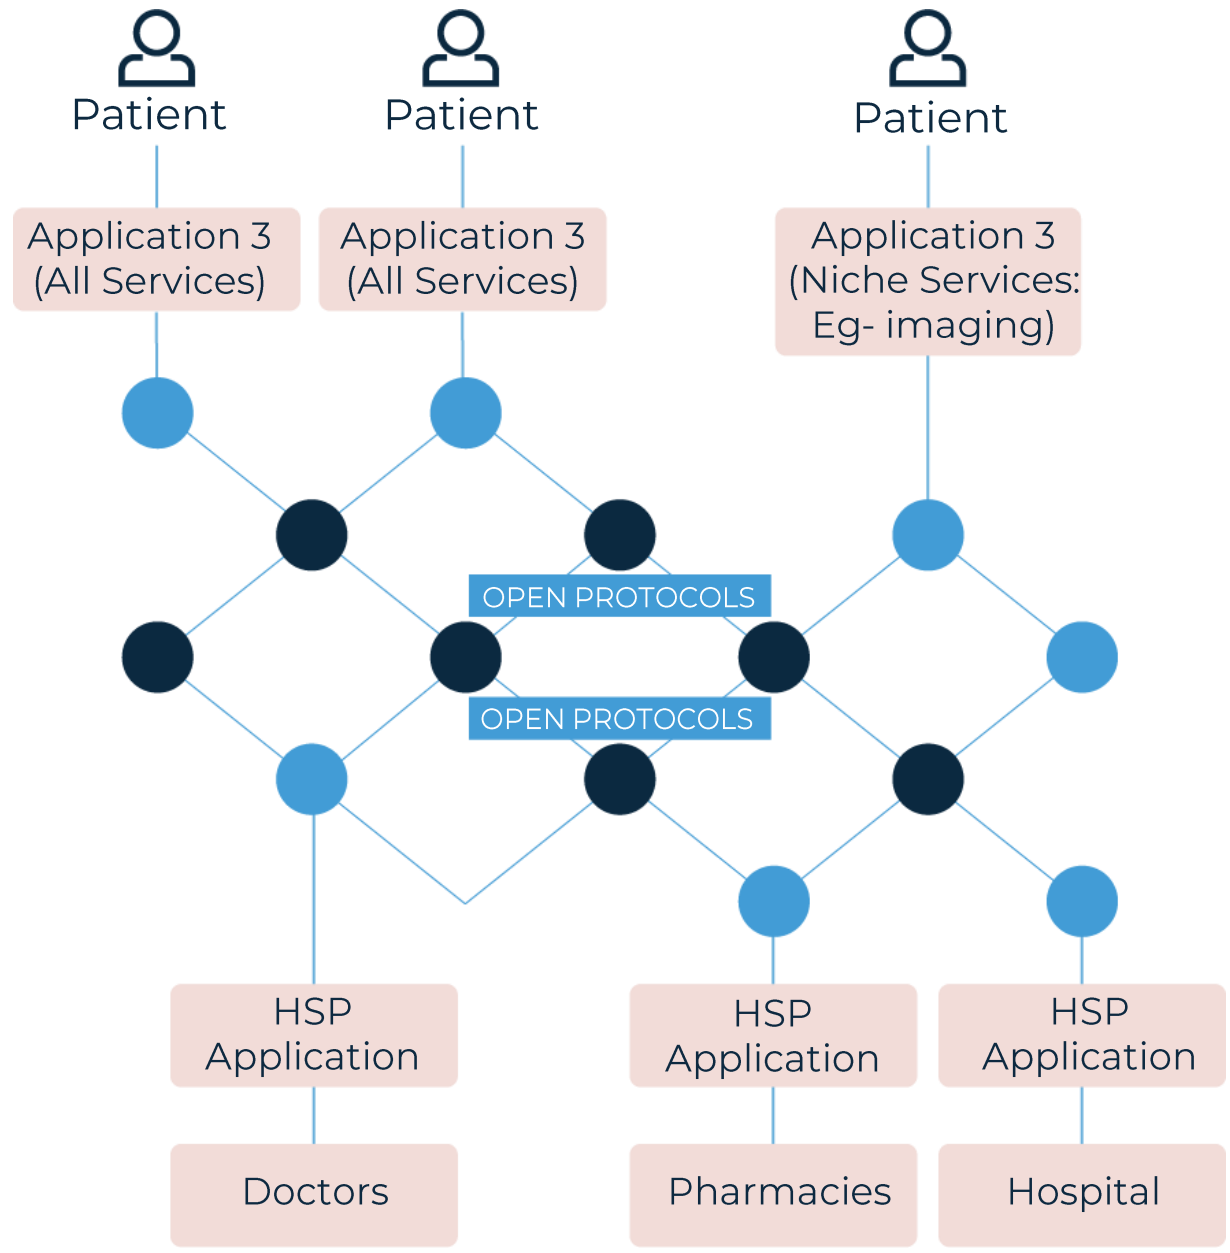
Patient

Patient

Patient

Application 3 (All Services)

Application 3 (All Services)

Application 3 (Niche Services: Eg- imaging)

OPEN PROTOCOLS

OPEN PROTOCOLS

HSP Application

HSP Application

HSP Application

Doctors

Pharmacies

Hospital